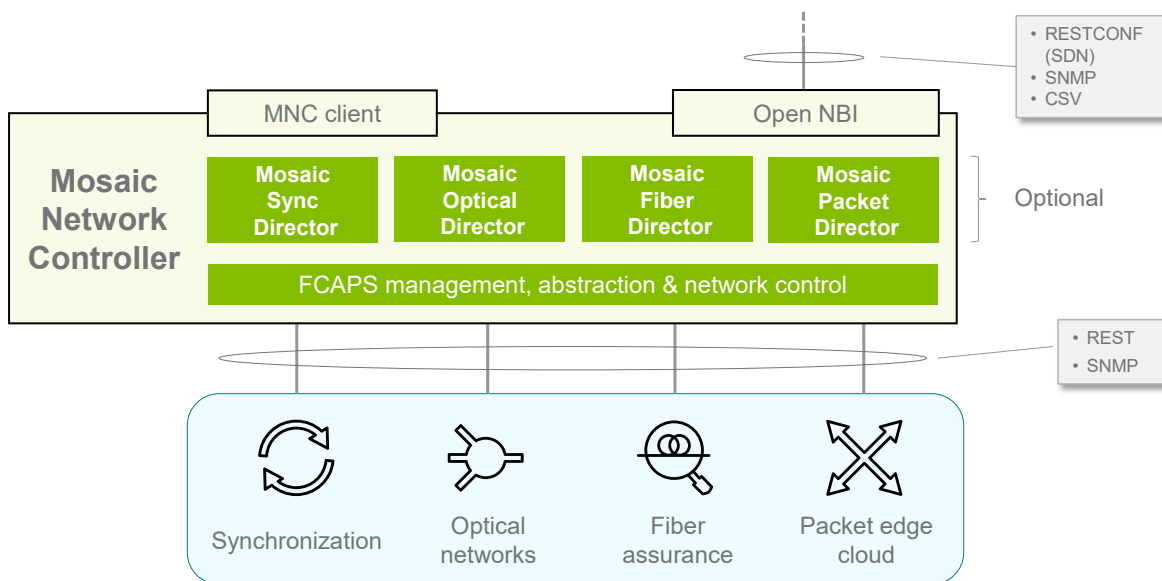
• RESTCONF (SDN)
• SNMP
• CSV

MNC client

Open NBI

Mosaic Network Controller

Mosaic Sync Director

Mosaic Optical Director

Mosaic Fiber Director

Mosaic Packet Director

Optional

FCAPS management, abstraction & network control

• REST
• SNMP

Synchronization

Optical networks

Fiber assurance

Packet edge cloud